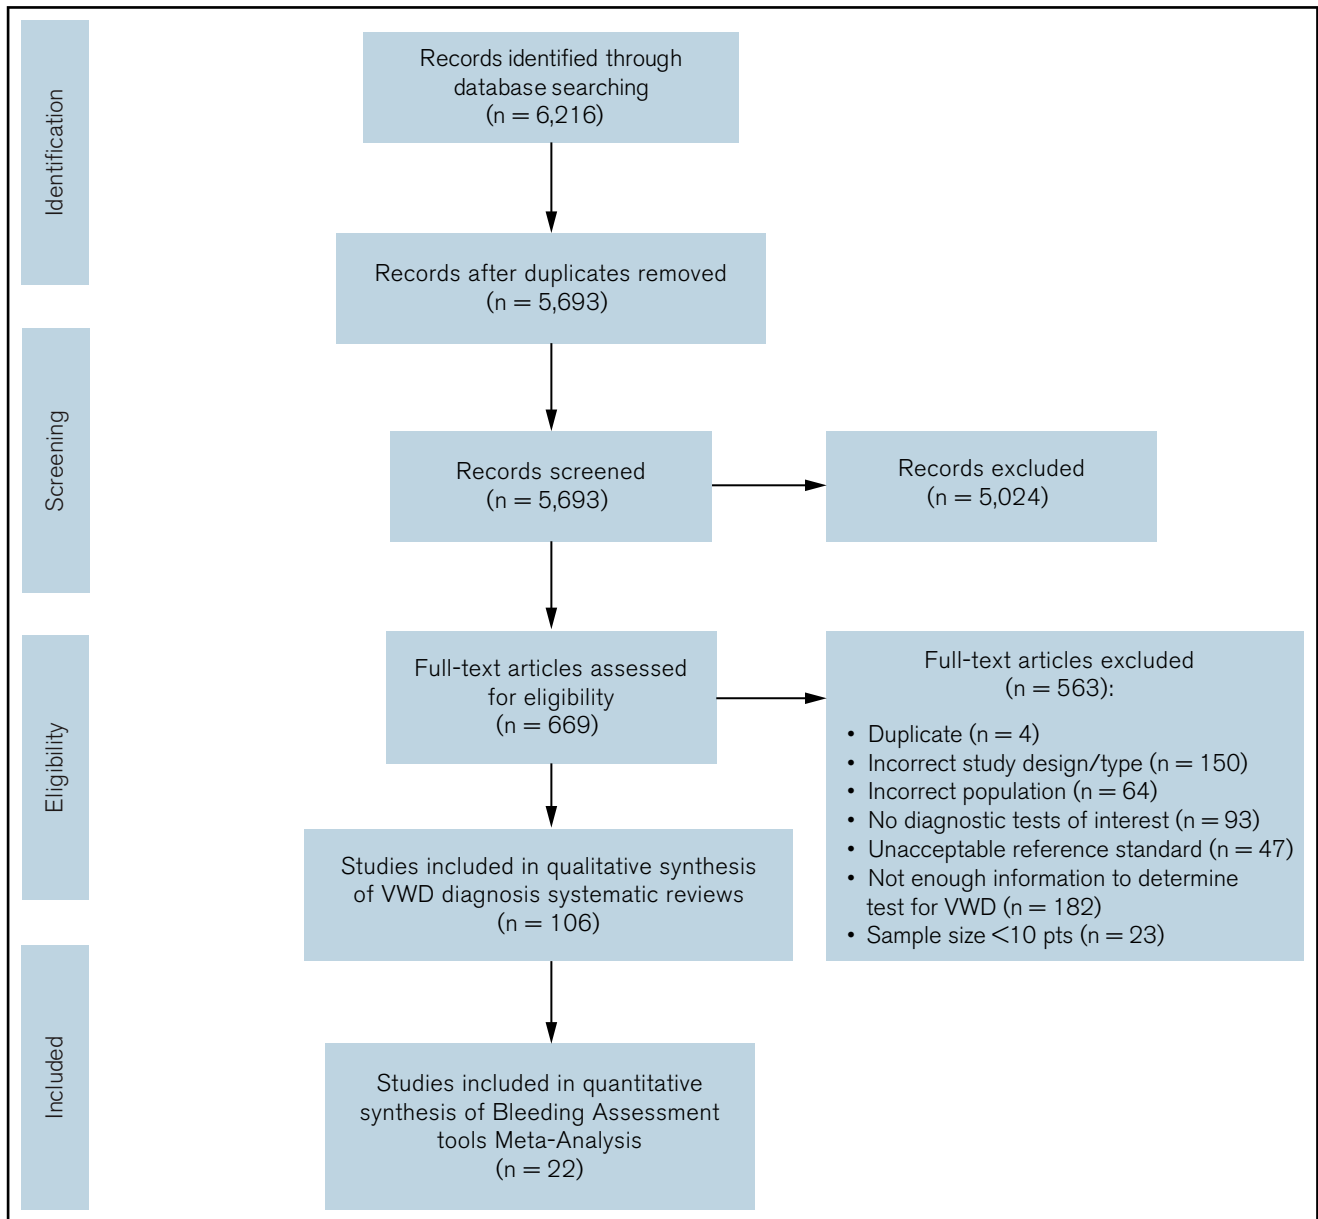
Identification

Records identified through database searching (n = 6,216)

Records after duplicates removed (n = 5,693)

Screening

Records screened (n = 5,693)

Records excluded (n = 5,024)

Eligibility

Full-text articles assessed for eligibility (n = 669)

Full-text articles excluded (n = 563):

• Duplicate (n = 4)
• Incorrect study design/type (n = 150)
• Incorrect population (n = 64)
• No diagnostic tests of interest (n = 93)
• Unacceptable reference standard (n = 47)
• Not enough information to determine test for VWD (n = 182)
• Sample size <10 pts (n = 23)

Studies included in qualitative synthesis of VWD diagnosis systematic reviews (n = 106)

Included

Studies included in quantitative synthesis of Bleeding Assessment tools Meta-Analysis (n = 22)